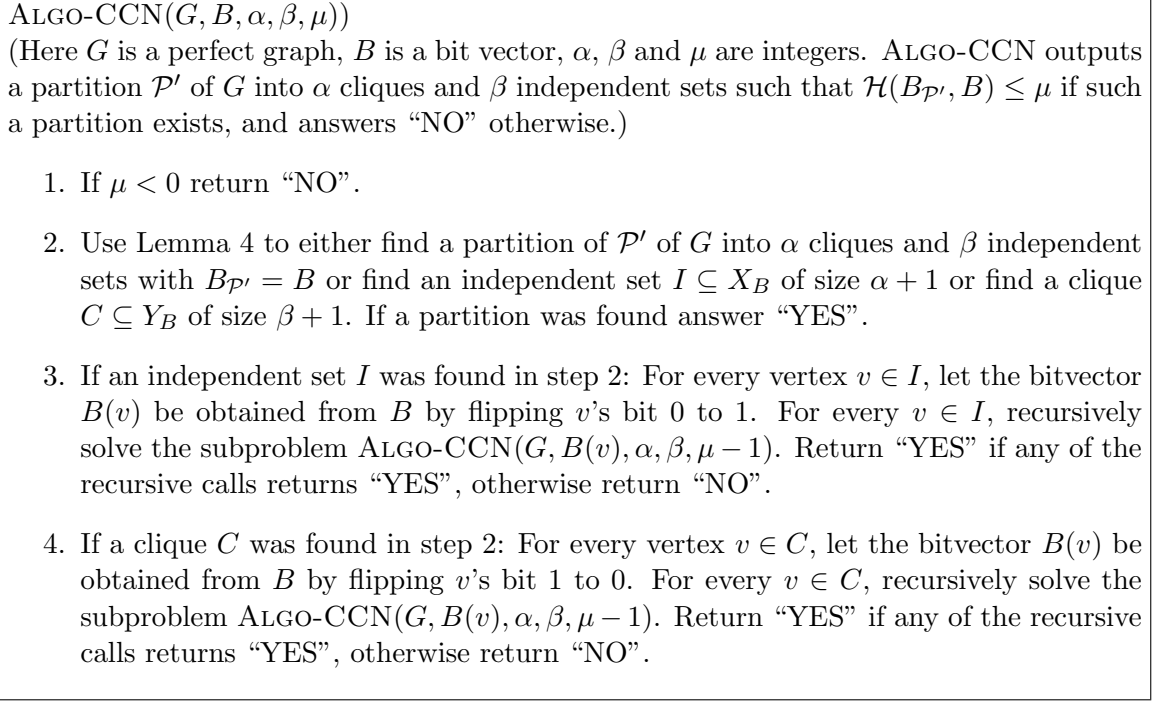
Algo-CCN($G, B, \alpha, \beta, \mu$))
(Here $G$ is a perfect graph, $B$ is a bit vector, $\alpha$, $\beta$ and $\mu$ are integers. Algo-CCN outputs a partition $\mathcal{P}'$ of $G$ into $\alpha$ cliques and $\beta$ independent sets such that $\mathcal{H}(B_{\mathcal{P}'}, B) \leq \mu$ if such a partition exists, and answers "NO" otherwise.)

1. If $\mu < 0$ return "NO".

2. Use Lemma 4 to either find a partition of $\mathcal{P}'$ of $G$ into $\alpha$ cliques and $\beta$ independent sets with $B_{\mathcal{P}'} = B$ or find an independent set $I \subseteq X_B$ of size $\alpha + 1$ or find a clique $C \subseteq Y_B$ of size $\beta + 1$. If a partition was found answer "YES".

3. If an independent set $I$ was found in step 2: For every vertex $v \in I$, let the bitvector $B(v)$ be obtained from $B$ by flipping $v$'s bit 0 to 1. For every $v \in I$, recursively solve the subproblem Algo-CCN($G, B(v), \alpha, \beta, \mu - 1$). Return "YES" if any of the recursive calls returns "YES", otherwise return "NO".

4. If a clique $C$ was found in step 2: For every vertex $v \in C$, let the bitvector $B(v)$ be obtained from $B$ by flipping $v$'s bit 1 to 0. For every $v \in C$, recursively solve the subproblem Algo-CCN($G, B(v), \alpha, \beta, \mu - 1$). Return "YES" if any of the recursive calls returns "YES", otherwise return "NO".